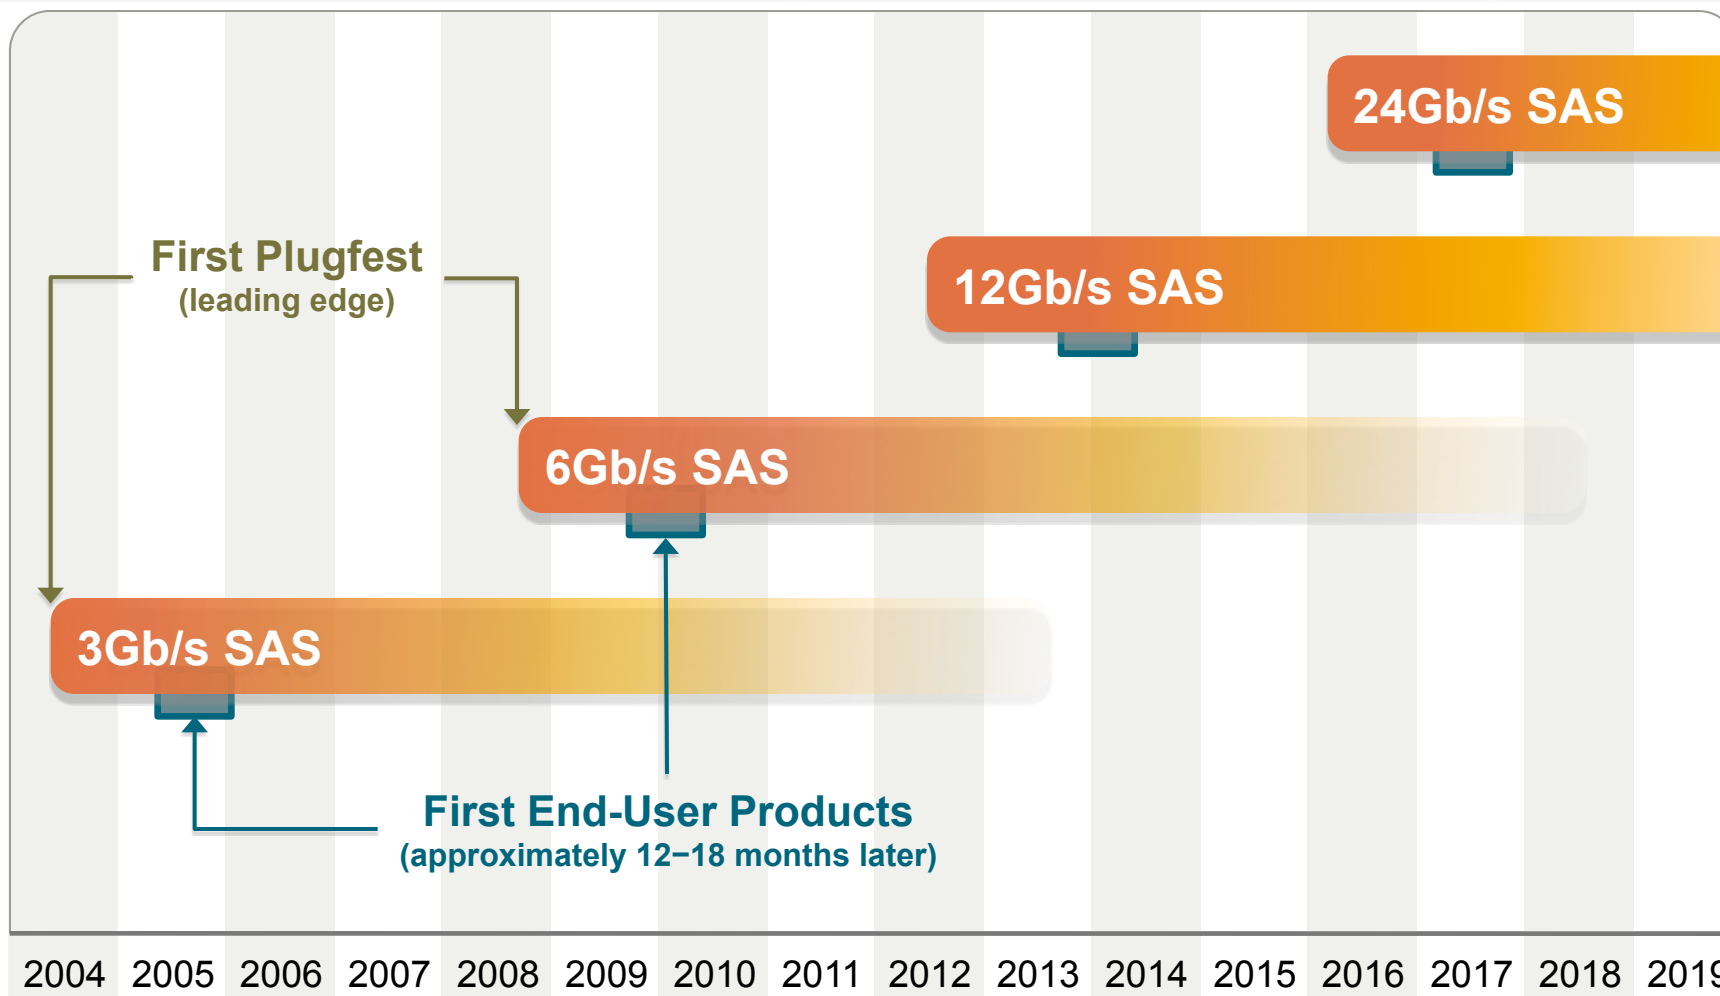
24Gb/s SAS

First Plugfest
(leading edge)

12Gb/s SAS

6Gb/s SAS

3Gb/s SAS

First End-User Products
(approximately 12–18 months later)

2004 2005 2006 2007 2008 2009 2010 2011 2012 2013 2014 2015 2016 2017 2018 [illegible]